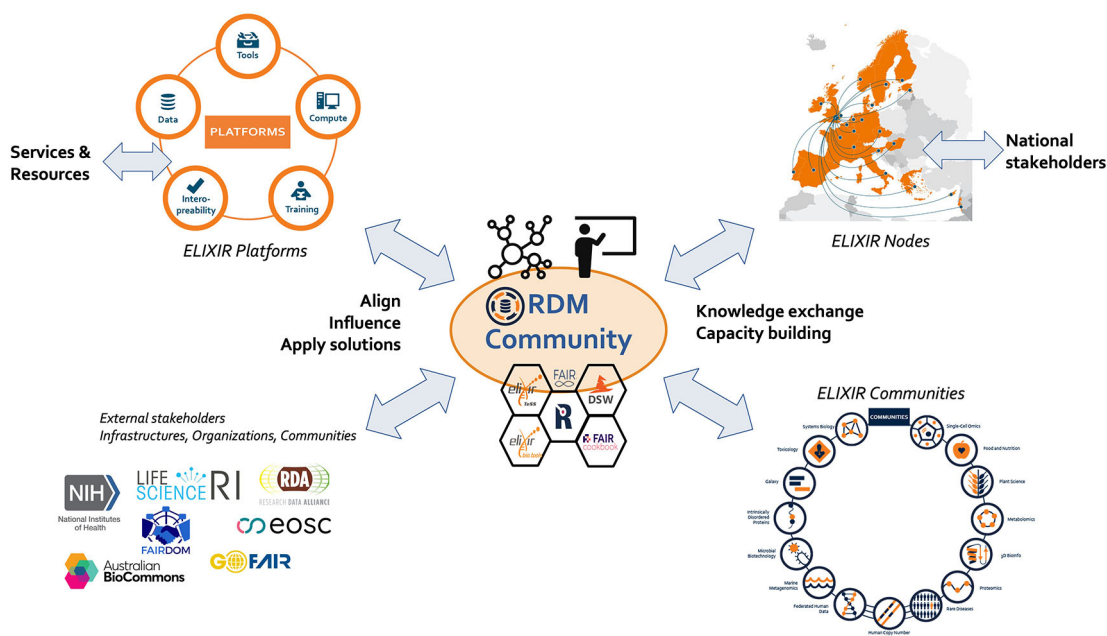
Tools
Data
Compute
PLATFORMS
Intero-preability
Training
Services & Resources
ELIXIR Platforms

National stakeholders
ELIXIR Nodes

Align
Influence
Apply solutions

RDM Community

Knowledge exchange
Capacity building

elixir TeSS
FAIR
DSW
R
elixir
FAIR COOKBOOK

External stakeholders
Infrastructures, Organizations, Communities

NIH National Institutes of Health
LIFE SCIENCE RI
RDA RESEARCH DATA ALLIANCE
FAIRDOM
eosc
Australian BioCommons
GO FAIR

ELIXIR Communities
COMMUNITIES
Systems Biology
Single-Cell Omics
Toxicology
Food and Nutrition
Galaxy
Plant Science
Intrinsically Disordered Proteins
Metabolomics
Microbial Biotechnology
3D BioInfo
Marine Metagenomics
Proteomics
Federated Human Data
Rare Diseases
Human Copy Number